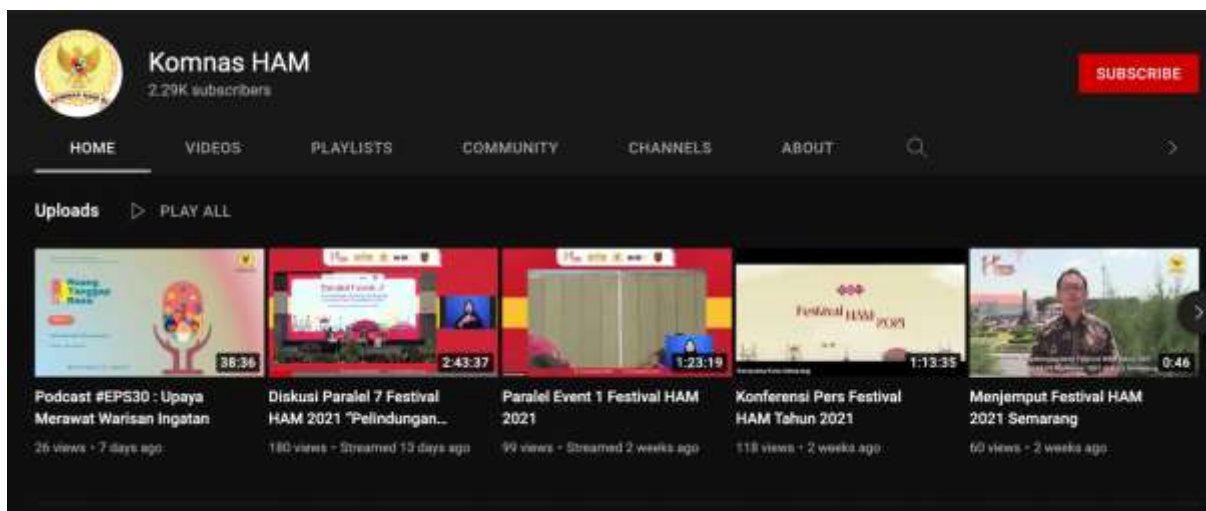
Komnas HAM
2.29K subscribers

SUBSCRIBE

HOME VIDEOS PLAYLISTS COMMUNITY CHANNELS ABOUT

Uploads PLAY ALL

38:36
Podcast #EPS30 : Upaya Merawat Warisan Ingatan
26 views • 7 days ago

2:43:37
Diskusi Paralel 7 Festival HAM 2021 "Pelindungan...
180 views • Streamed 13 days ago

1:23:19
Paralel Event 1 Festival HAM 2021
99 views • Streamed 2 weeks ago

Festival HAM 2021
1:13:35
Konferensi Pers Festival HAM Tahun 2021
118 views • 2 weeks ago

0:46
Menjemput Festival HAM 2021 Semarang
60 views • 2 weeks ago